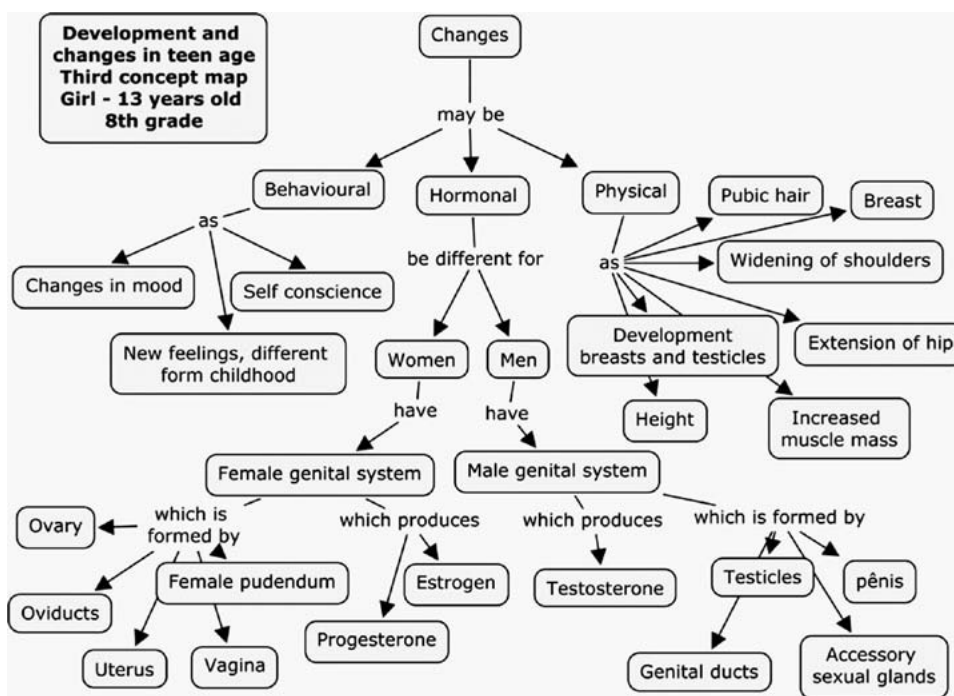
Development and changes in teen age
Third concept map
Girl - 13 years old
8th grade

Changes

may be

Behavioural

Hormonal

Physical

as

Changes in mood

Self conscience

New feelings, different form childhood

be different for

Women

Men

have

have

Female genital system

Male genital system

which is formed by

Ovary

Oviducts

Female pudendum

Uterus

Vagina

which produces

Estrogen

Progesterone

which produces

Testosterone

which is formed by

Testicles

pênis

Genital ducts

Accessory sexual glands

as

Pubic hair

Breast

Widening of shoulders

Extension of hip

Development breasts and testicles

Height

Increased muscle mass